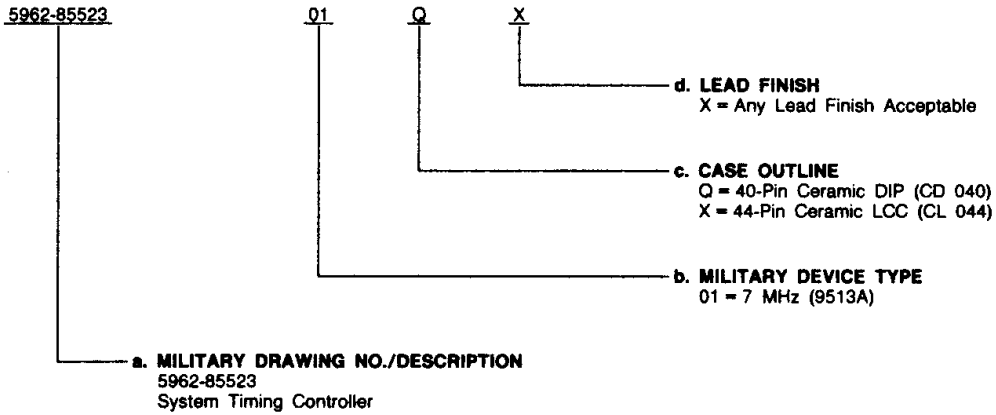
5962-85523 01 Q X

d. LEAD FINISH
X = Any Lead Finish Acceptable

c. CASE OUTLINE
Q = 40-Pin Ceramic DIP (CD 040)
X = 44-Pin Ceramic LCC (CL 044)

b. MILITARY DEVICE TYPE
01 = 7 MHz (9513A)

a. MILITARY DRAWING NO./DESCRIPTION
5962-85523
System Timing Controller